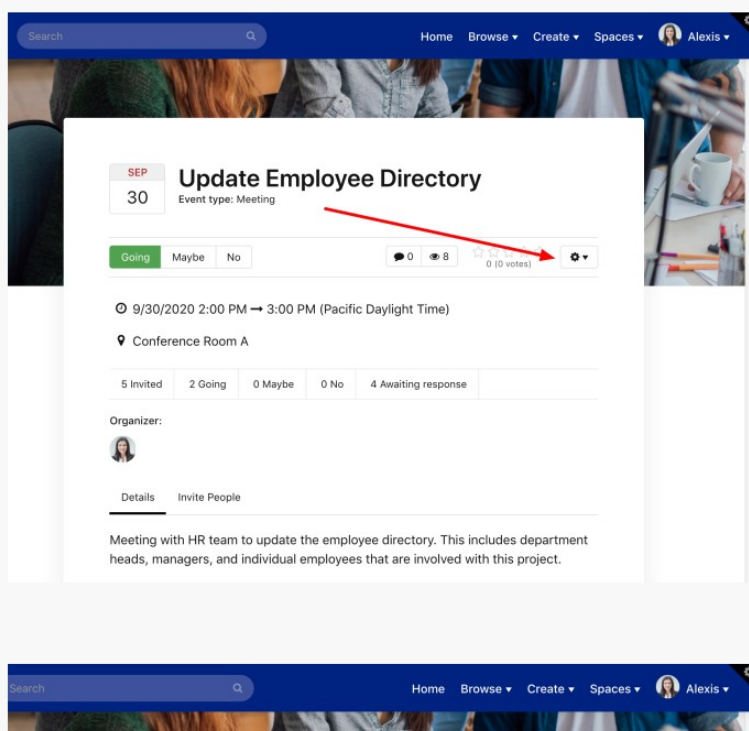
Search

Home Browse ▾ Create ▾ Spaces ▾ Alexis ▾

SEP
30

Update Employee Directory
Event type: Meeting

Going Maybe No

0 8
0 (0 votes)

9/30/2020 2:00 PM ➞ 3:00 PM (Pacific Daylight Time)

Conference Room A

| 5 Invited | 2 Going | 0 Maybe | 0 No | 4 Awaiting response |
|---|---|---|---|---|

Organizer:

Details Invite People

Meeting with HR team to update the employee directory. This includes department heads, managers, and individual employees that are involved with this project.

Search

Home Browse ▾ Create ▾ Spaces ▾ Alexis ▾